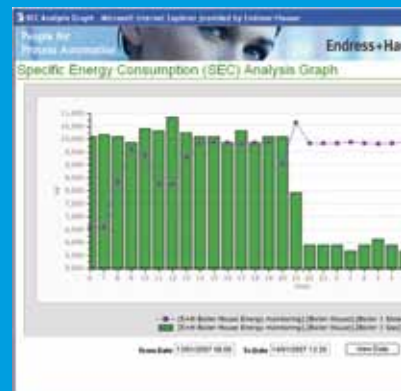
SEC Analysis Graph - Microsoft Internet Explorer provided by Endress+Hauser

People for Process Automation

Endress+Ha

Specific Energy Consumption (SEC) Analysis Graph

11,000
10,500
10,000
9,500
9,000
8,500
8,000
7,500
7,000
6,500
6,000
5,500
5,000
4,500
4,000
3,500
3,000

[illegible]

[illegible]

- [E+H Boiler House Energy monitoring].[Boiler House].[Boiler 1 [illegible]
[E+H Boiler House Energy monitoring].[Boiler House].[Boiler 1 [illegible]

From Date 13/01/2007 00:00 To Date 14/01/2007 13:30 View Data